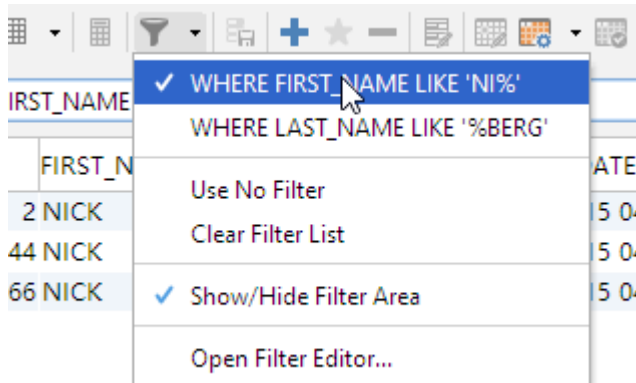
IRST_NAME

FIRST_N

2 NICK

44 NICK

66 NICK

ATE

15 04

15 04

15 04

✓ WHERE FIRST_NAME LIKE 'NI%'

WHERE LAST_NAME LIKE '%BERG'

Use No Filter

Clear Filter List

✓ Show/Hide Filter Area

Open Filter Editor...